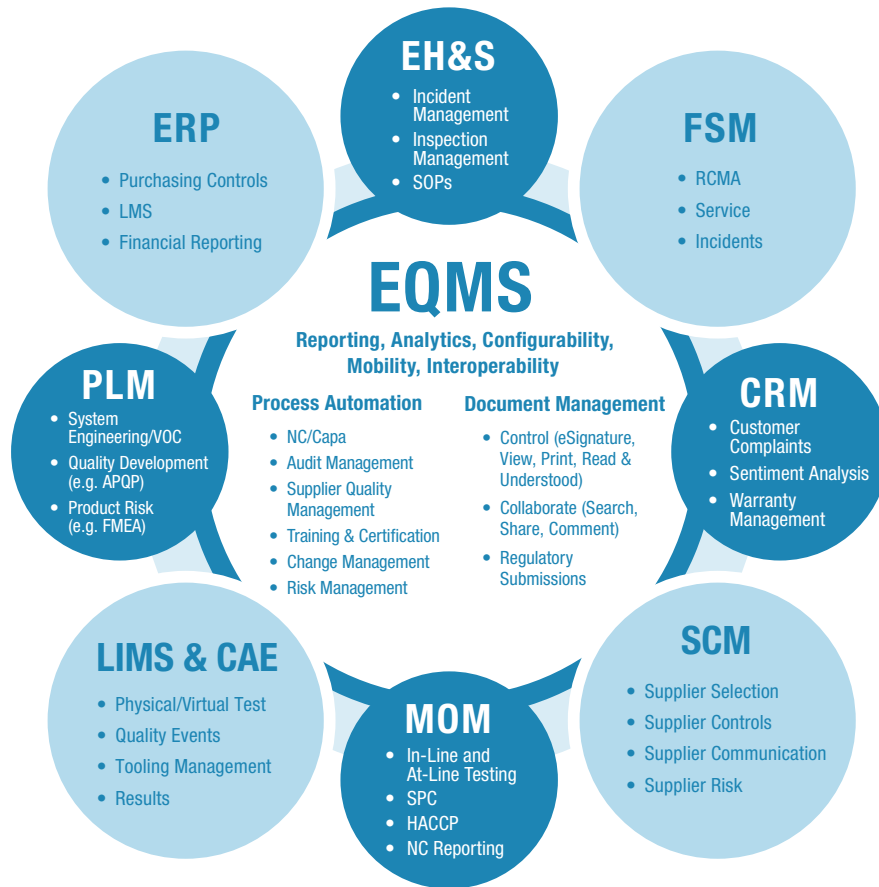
EH&S

- Incident Management
- Inspection Management
- SOPs

ERP

- Purchasing Controls
- LMS
- Financial Reporting

FSM

- RCMA
- Service
- Incidents

EQMS

Reporting, Analytics, Configurability, Mobility, Interoperability

Process Automation

- NC/Capa
- Audit Management
- Supplier Quality Management
- Training & Certification
- Change Management
- Risk Management

Document Management

- Control (eSignature, View, Print, Read & Understood)
- Collaborate (Search, Share, Comment)
- Regulatory Submissions

PLM

- System Engineering/VOC
- Quality Development (e.g. APQP)
- Product Risk (e.g. FMEA)

CRM

- Customer Complaints
- Sentiment Analysis
- Warranty Management

LIMS & CAE

- Physical/Virtual Test
- Quality Events
- Tooling Management
- Results

MOM

- In-Line and At-Line Testing
- SPC
- HACCP
- NC Reporting

SCM

- Supplier Selection
- Supplier Controls
- Supplier Communication
- Supplier Risk